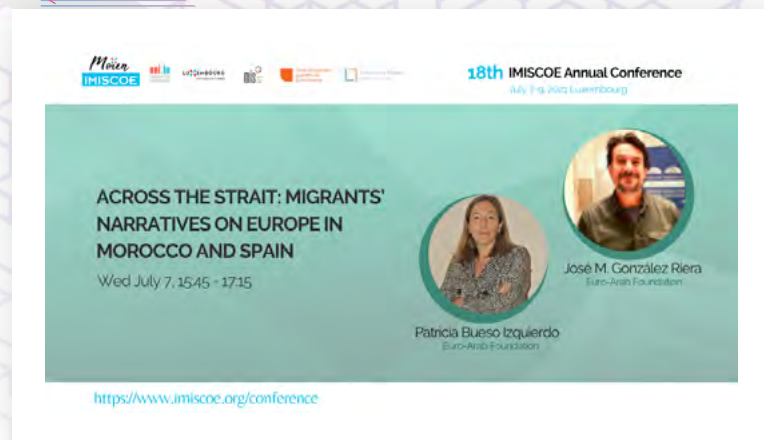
Moien IMISCOE

LUXEMBOURG

18th IMISCOE Annual Conference

July 7-9, 2021 Luxembourg

ACROSS THE STRAIT: MIGRANTS' NARRATIVES ON EUROPE IN MOROCCO AND SPAIN

Wed July 7, 15:45 - 17:15

José M. González Riera
Euro-Arab Foundation

Patricia Bueso Izquierdo
Euro-Arab Foundation

https://www.imiscoe.org/conference